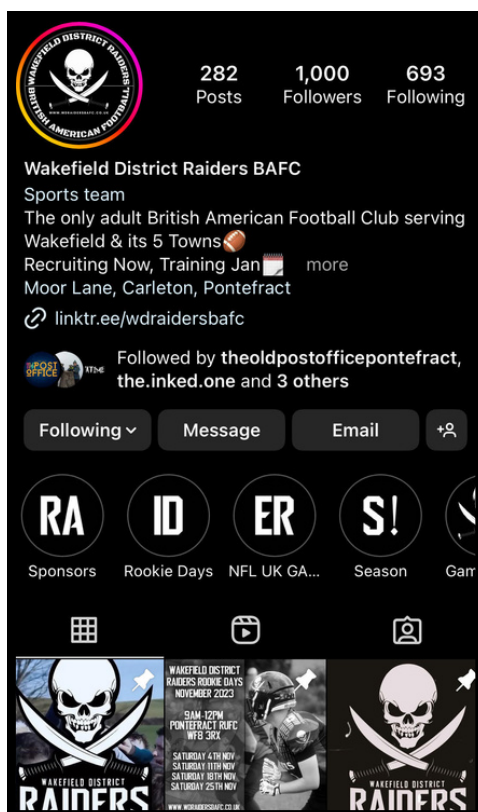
WAKEFIELD DISTRICT RAIDERS
BRITISH AMERICAN FOOTBALL

282
Posts

1,000
Followers

693
Following

Wakefield District Raiders BAFC
Sports team
The only adult British American Football Club serving Wakefield & its 5 Towns🏈
Recruiting Now, Training Jan📅 more
Moor Lane, Carleton, Pontefract
linktr.ee/wdraidersbafc

Followed by theoldpostofficepontefract, the.inked.one and 3 others

Following
Message
Email

RA
Sponsors

ID
Rookie Days

ER
NFL UK GA...

S!
Season

Gam

WAKEFIELD DISTRICT RAIDERS

WAKEFIELD DISTRICT RAIDERS ROOKIE DAYS NOVEMBER 2023
9AM-12PM
PONTEFRACT RUFC WF8 3RX
SATURDAY 4TH NOV
SATURDAY 11TH NOV
SATURDAY 18TH NOV
SATURDAY 25TH NOV
WWW.WDRAIDERSBAFC.CO.UK

RAIDERS

RAIDERS